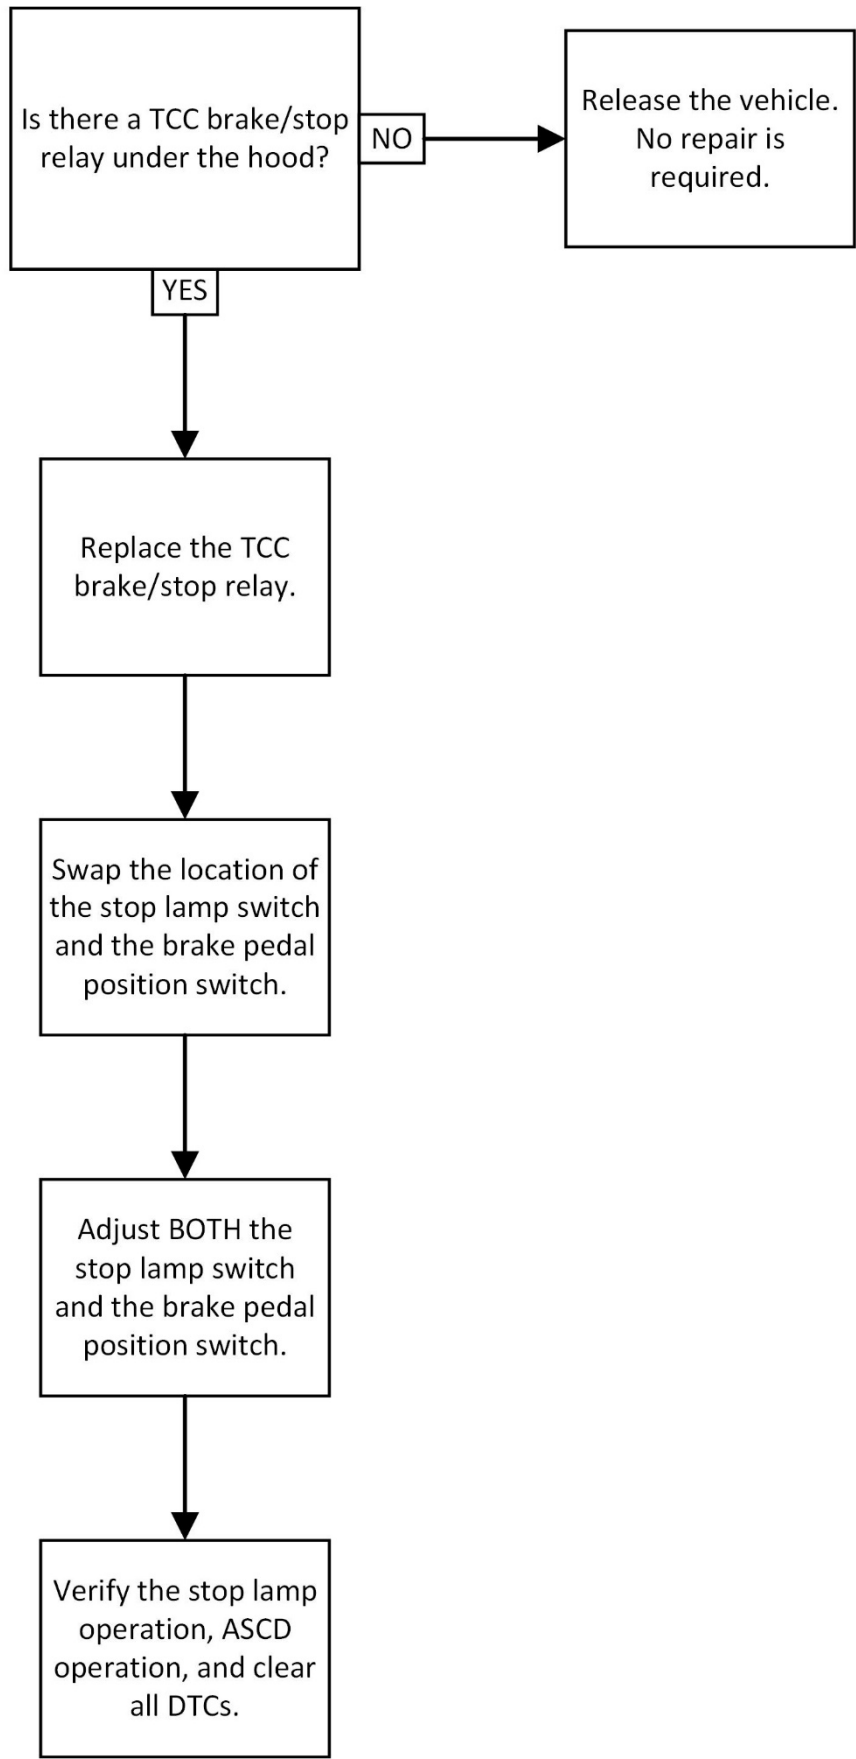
Is there a TCC brake/stop relay under the hood?

NO

Release the vehicle. No repair is required.

YES

Replace the TCC brake/stop relay.

Swap the location of the stop lamp switch and the brake pedal position switch.

Adjust BOTH the stop lamp switch and the brake pedal position switch.

Verify the stop lamp operation, ASCD operation, and clear all DTCs.